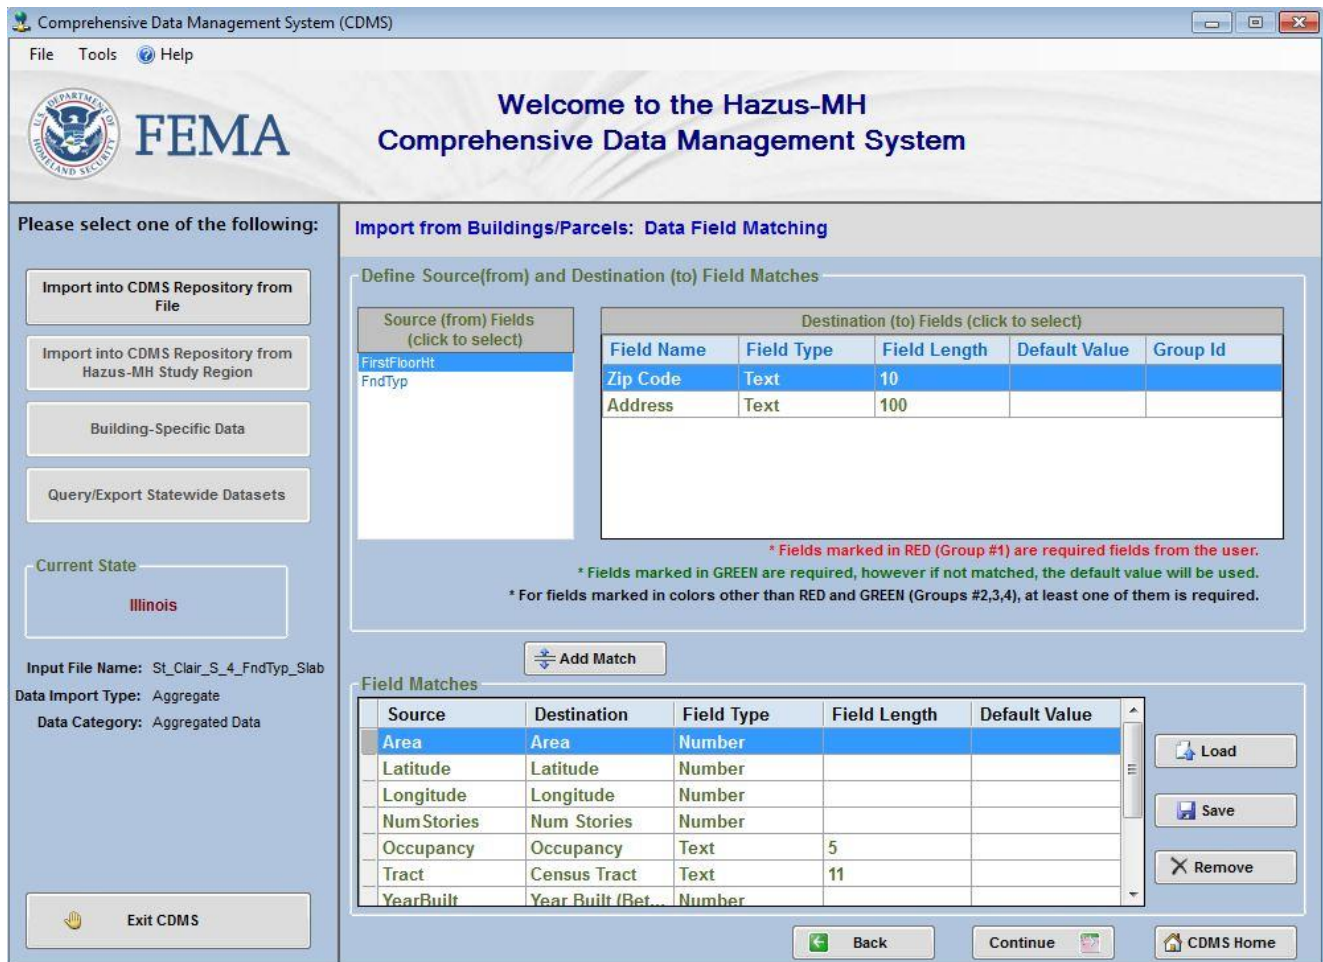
Comprehensive Data Management System (CDMS)

File Tools Help

FEMA

Welcome to the Hazus-MH
Comprehensive Data Management System

Please select one of the following:

Import into CDMS Repository from File

Import into CDMS Repository from Hazus-MH Study Region

Building-Specific Data

Query/Export Statewide Datasets

Current State

Illinois

Input File Name: St_Clair_S_4_FndTyp_Slab
Data Import Type: Aggregate
Data Category: Aggregated Data

Exit CDMS

Import from Buildings/Parcels: Data Field Matching

Define Source(from) and Destination (to) Field Matches

| Source (from) Fields (click to select) |
|---|
| FirstFloorHt |
| FndTyp |

Destination (to) Fields (click to select)

| Field Name | Field Type | Field Length | Default Value | Group Id |
|---|---|---|---|---|
| Zip Code | Text | 10 | | |
| Address | Text | 100 | | |

* Fields marked in RED (Group #1) are required fields from the user.
* Fields marked in GREEN are required, however if not matched, the default value will be used.
* For fields marked in colors other than RED and GREEN (Groups #2,3,4), at least one of them is required.

Add Match

Field Matches

| Source | Destination | Field Type | Field Length | Default Value |
|---|---|---|---|---|
| Area | Area | Number | | |
| Latitude | Latitude | Number | | |
| Longitude | Longitude | Number | | |
| NumStories | Num Stories | Number | | |
| Occupancy | Occupancy | Text | 5 | |
| Tract | Census Tract | Text | 11 | |
| YearBuilt | Year Built (Bet... | Number | | |

Load
Save
Remove

Back
Continue
CDMS Home